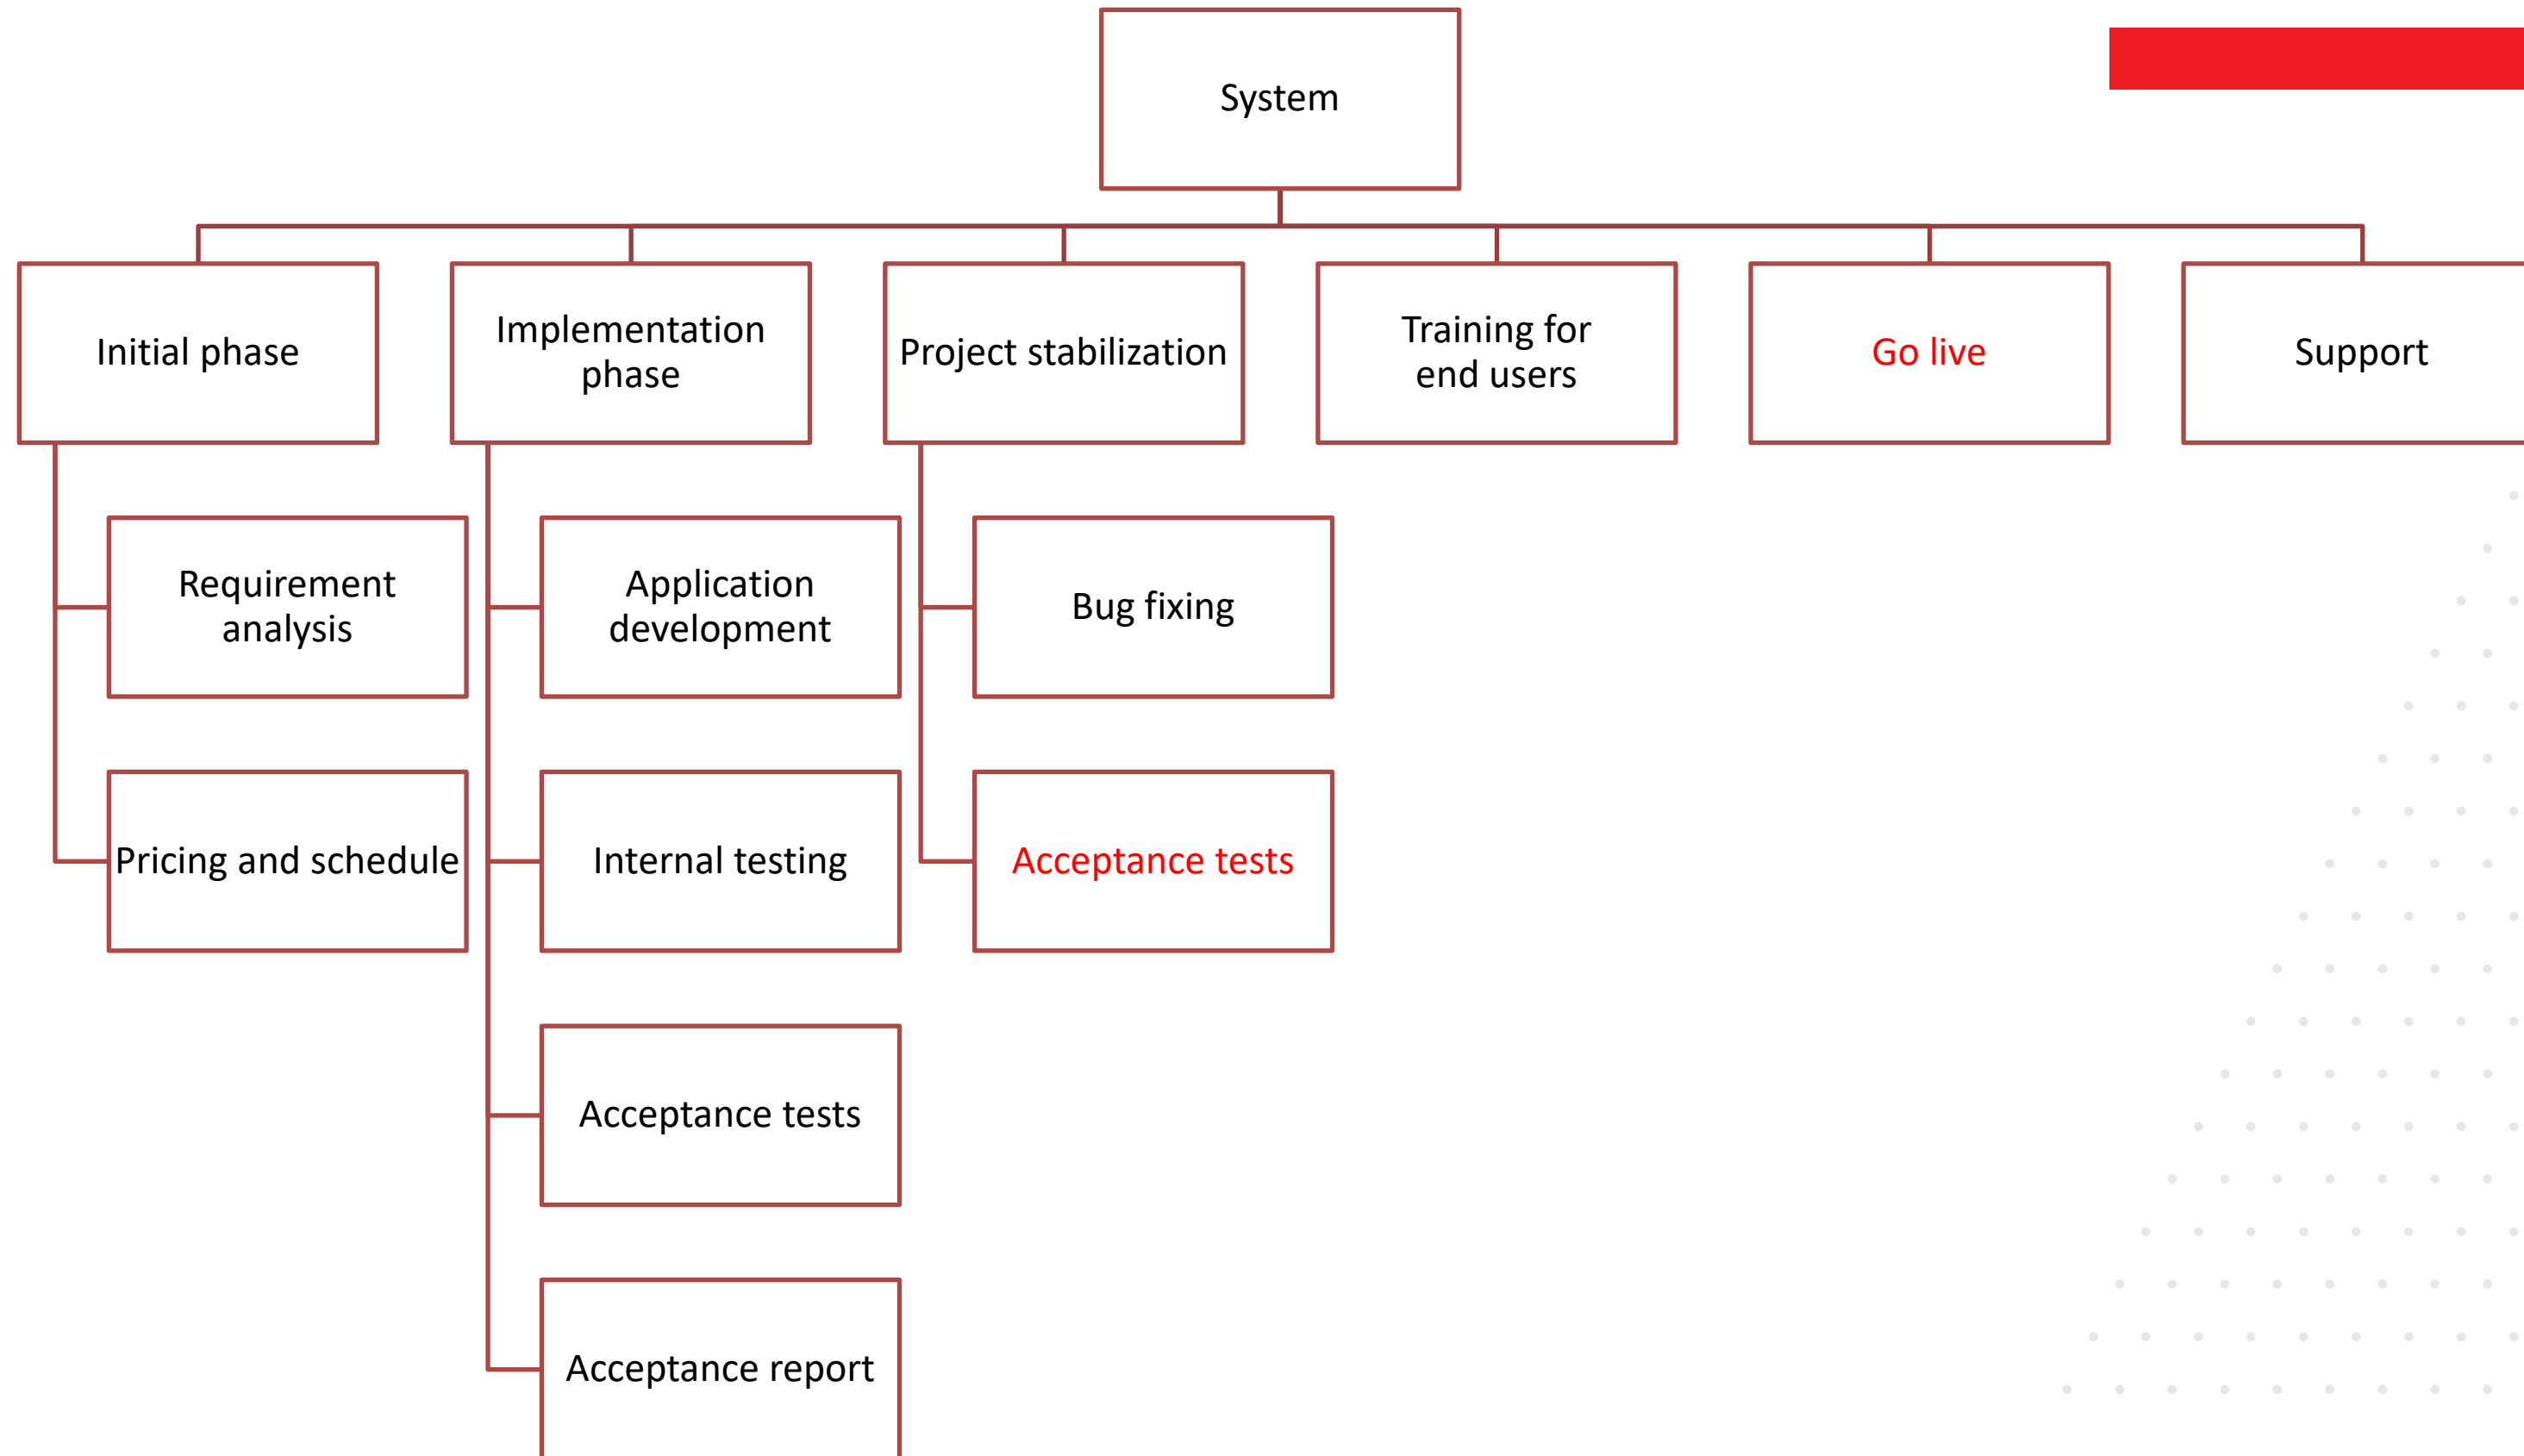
System

Initial phase

Requirement analysis

Pricing and schedule

Implementation phase

Application development

Internal testing

Acceptance tests

Acceptance report

Project stabilization

Bug fixing

Acceptance tests

Training for end users

Go live

Support